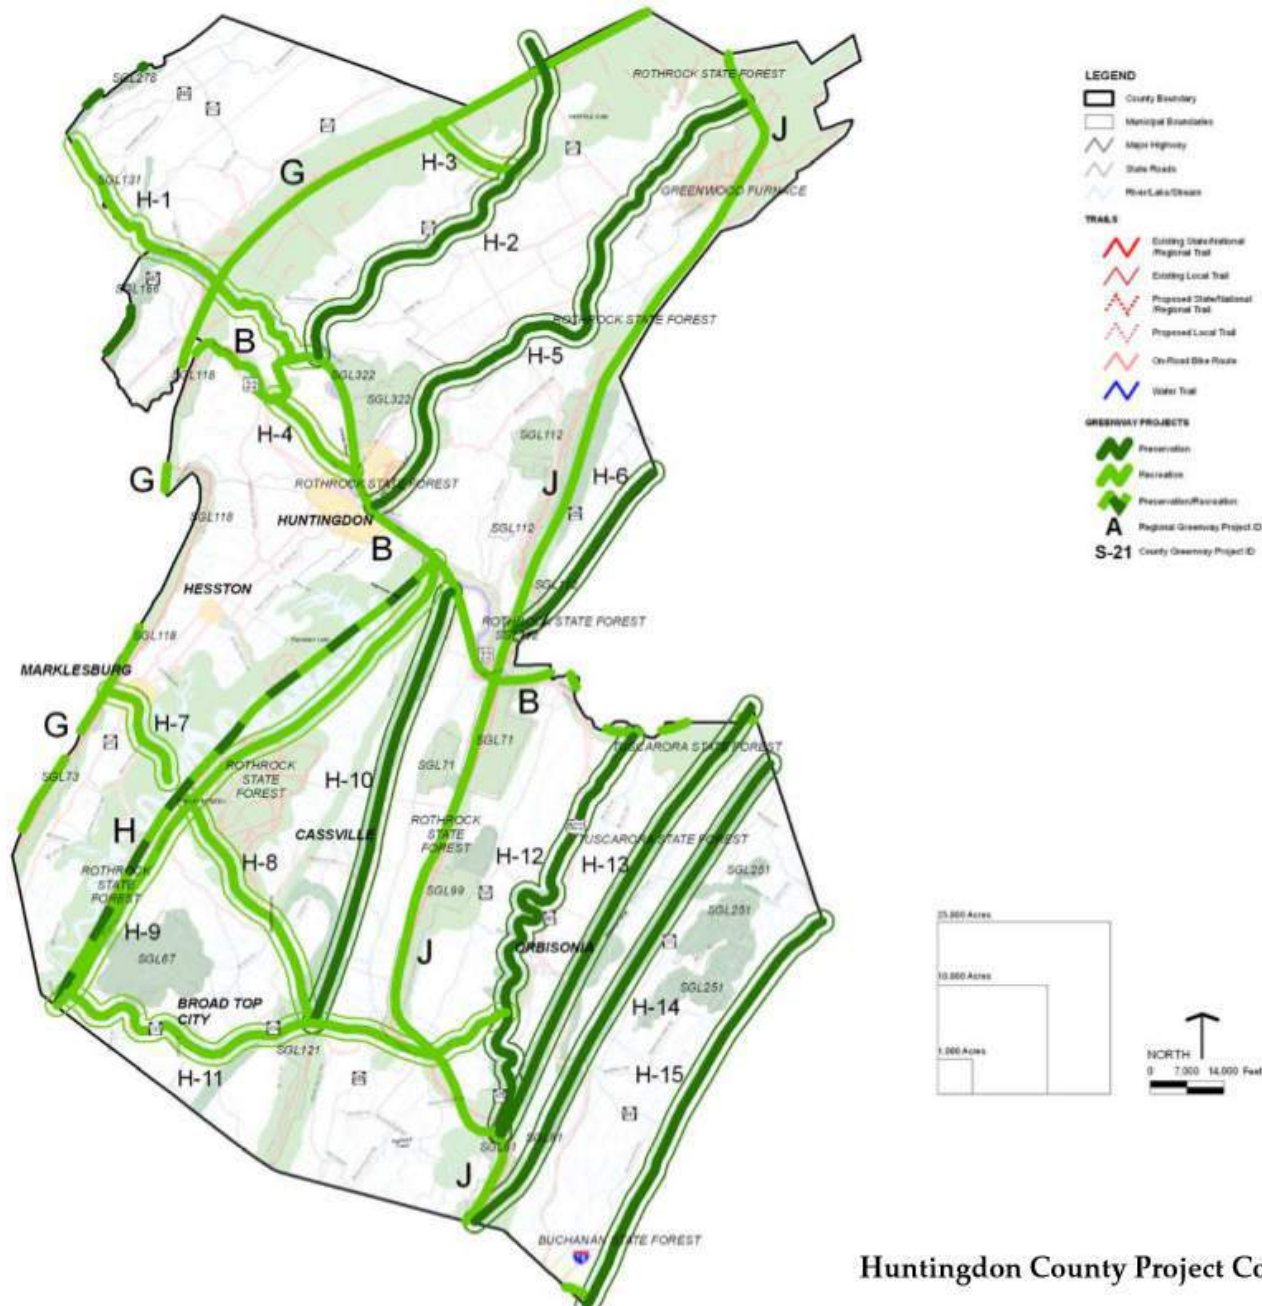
LEGEND
County Boundary
Municipal Boundaries
Major Highway
State Roads
River/Lake/Stream
TRAILS
Existing State/National /Regional Trail
Existing Local Trail
Proposed State/National /Regional Trail
Proposed Local Trail
On-Road Bike Route
Water Trail
GREENWAY PROJECTS
Preservation
Recreation
Preservation/Recreation
A Regional Greenway Project ID
S-21 County Greenway Project ID

ROTHROCK STATE FOREST
J
SGL278
G
H-3
SGL131
H-1
H-2
GREENWOOD FURNACE
SGL166
ROTHROCK STATE FOREST
B
H-5
SGL118
SGL322
SGL322
H-4
SGL112
G
ROTHROCK STATE FOREST
J
H-6
SGL118
HUNTINGDON
SGL112
B
HESSTON
SGL118
ROTHROCK STATE FOREST
MARKLESBURG
B
G
H-7
SGL71
TUSCARORA STATE FOREST
SGL73
ROTHROCK STATE FOREST
H-10
SGL71
H
CASSVILLE
ROTHROCK STATE FOREST
TUSCARORA STATE FOREST
ROTHROCK STATE FOREST
H-8
H-12
H-13
SGL251
SGL99
SGL251
H-9
ORBISONIA
SGL67
J
SGL251
BROAD TOP CITY
H-14
SGL121
H-11
H-15
SGL81
J
BUCHANAN STATE FOREST

25,000 Acres
10,000 Acres
1,000 Acres
NORTH
0 7,000 14,000 Feet

Huntingdon County Project Co